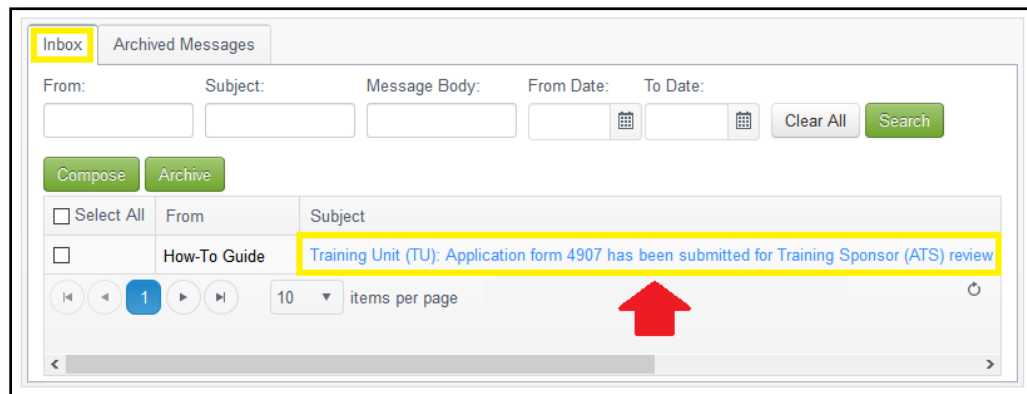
Inbox | Archived Messages

From: Subject: Message Body: From Date: To Date:

Clear All Search

Compose Archive

| Select All | From | Subject |
|---|---|---|
| | How-To Guide | Training Unit (TU): Application form 4907 has been submitted for Training Sponsor (ATS) review |

1

10 items per page